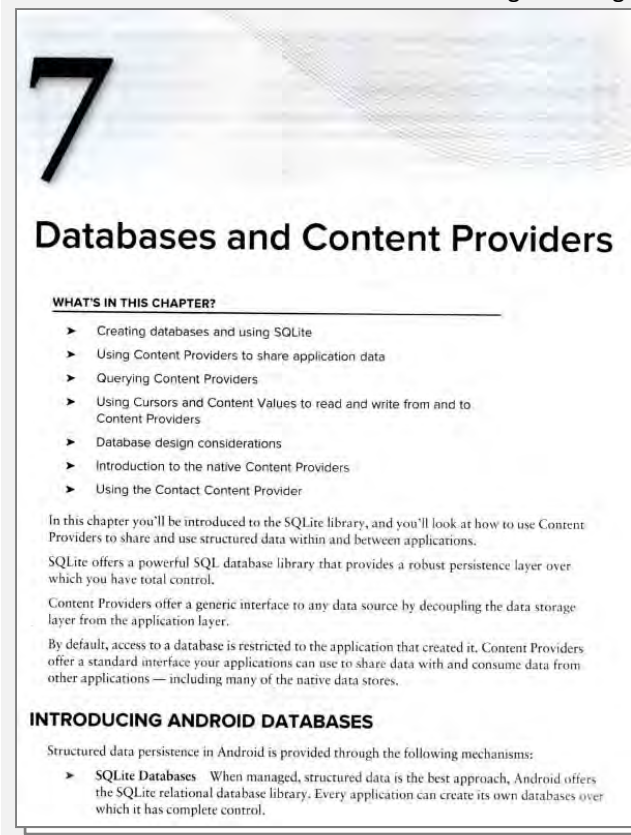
7

Databases and Content Providers

WHAT'S IN THIS CHAPTER?

➤ Creating databases and using SQLite

➤ Using Content Providers to share application data

➤ Querying Content Providers

➤ Using Cursors and Content Values to read and write from and to Content Providers

➤ Database design considerations

➤ Introduction to the native Content Providers

➤ Using the Contact Content Provider

In this chapter you'll be introduced to the SQLite library, and you'll look at how to use Content Providers to share and use structured data within and between applications.

SQLite offers a powerful SQL database library that provides a robust persistence layer over which you have total control.

Content Providers offer a generic interface to any data source by decoupling the data storage layer from the application layer.

By default, access to a database is restricted to the application that created it. Content Providers offer a standard interface your applications can use to share data with and consume data from other applications — including many of the native data stores.

INTRODUCING ANDROID DATABASES

Structured data persistence in Android is provided through the following mechanisms:

➤ SQLite Databases When managed, structured data is the best approach, Android offers the SQLite relational database library. Every application can create its own databases over which it has complete control.